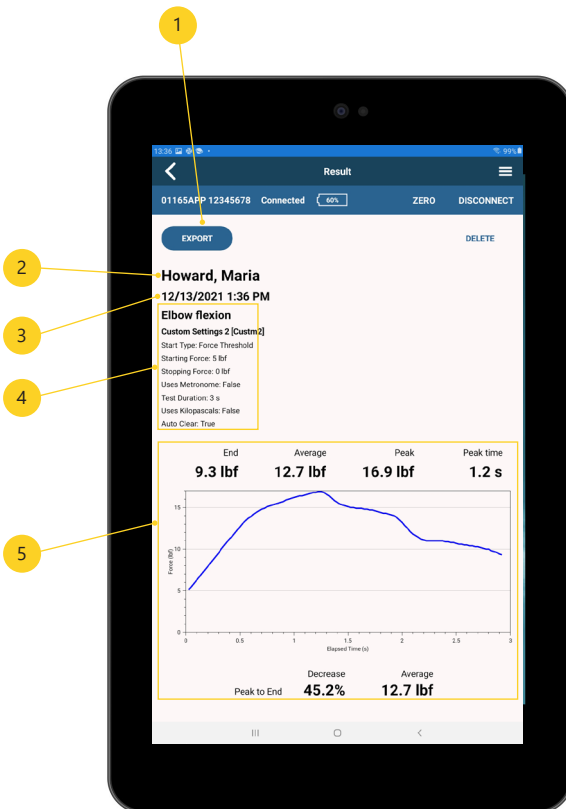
1

13:36 99%

Result

01165APP 12345678 Connected 60% ZERO DISCONNECT

EXPORT

DELETE

2

Howard, Maria

3

12/13/2021 1:36 PM

Elbow flexion

Custom Settings 2 [Custm2]

4

Start Type: Force Threshold
Starting Force: 5 lbf
Stopping Force: 0 lbf
Uses Metronome: False
Test Duration: 3 s
Uses Kilopascals: False
Auto Clear: True

5

| End | Average | Peak | Peak time |
|---|---|---|---|
| 9.3 lbf | 12.7 lbf | 16.9 lbf | 1.2 s |

Force (lbf)
15
10
5
0
0 0.5 1 1.5 2 2.5 3
Elapsed Time (s)

Decrease Average
Peak to End 45.2% 12.7 lbf